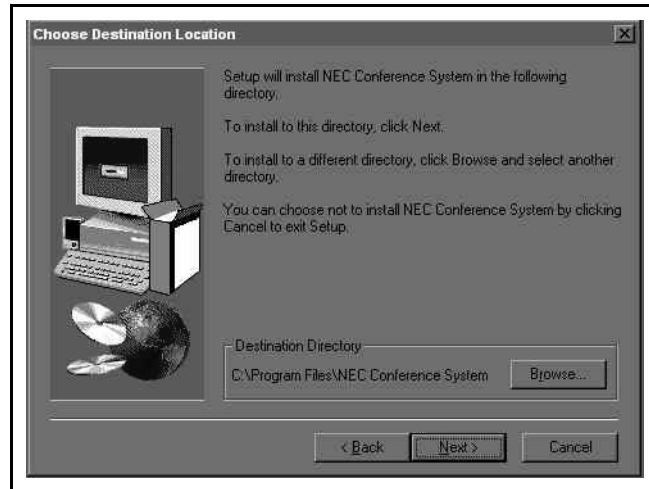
Choose Destination Location

Setup will install NEC Conference System in the following directory.

To install to this directory, click Next.

To install to a different directory, click Browse and select another directory.

You can choose not to install NEC Conference System by clicking Cancel to exit Setup.

Destination Directory

C:\Program Files\NEC Conference System

Browse...

< Back

Next >

Cancel